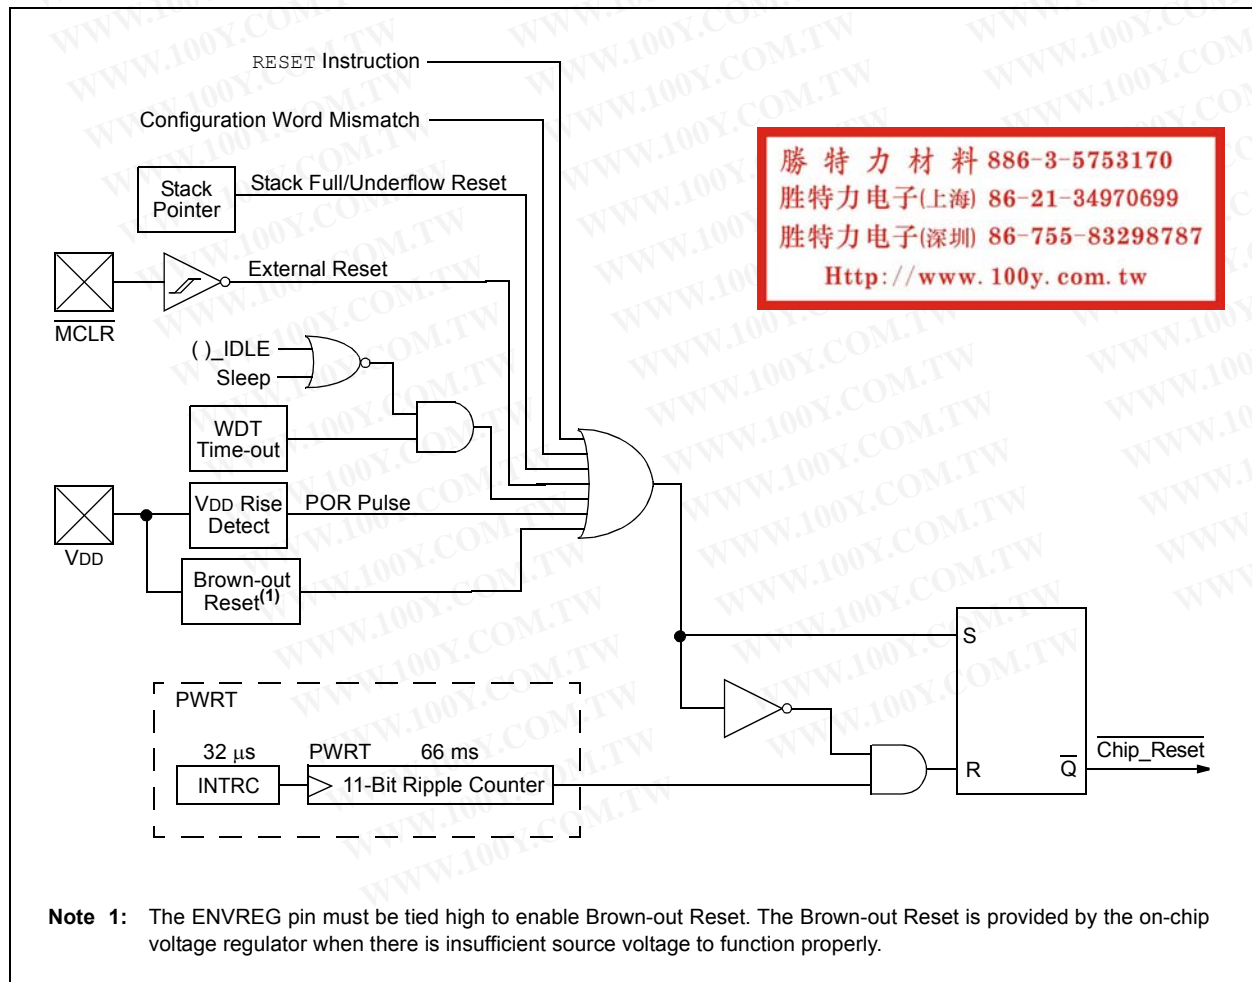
RESET Instruction

Configuration Word Mismatch

Stack Pointer

Stack Full/Underflow Reset

勝 特 力 材 料 886-3-5753170
胜特力电子(上海) 86-21-34970699
胜特力电子(深圳) 86-755-83298787
Http://www.100y.com.tw

External Reset

$\overline{MCLR}$

( )_IDLE

Sleep

WDT Time-out

VDD Rise Detect

POR Pulse

VDD

Brown-out Reset$^{(1)}$

S

PWRT

32 μs

PWRT

66 ms

INTRC

11-Bit Ripple Counter

R

$\overline{Q}$

Chip_Reset

WWW.100Y.COM.TW

Note 1: The ENVREG pin must be tied high to enable Brown-out Reset. The Brown-out Reset is provided by the on-chip voltage regulator when there is insufficient source voltage to function properly.